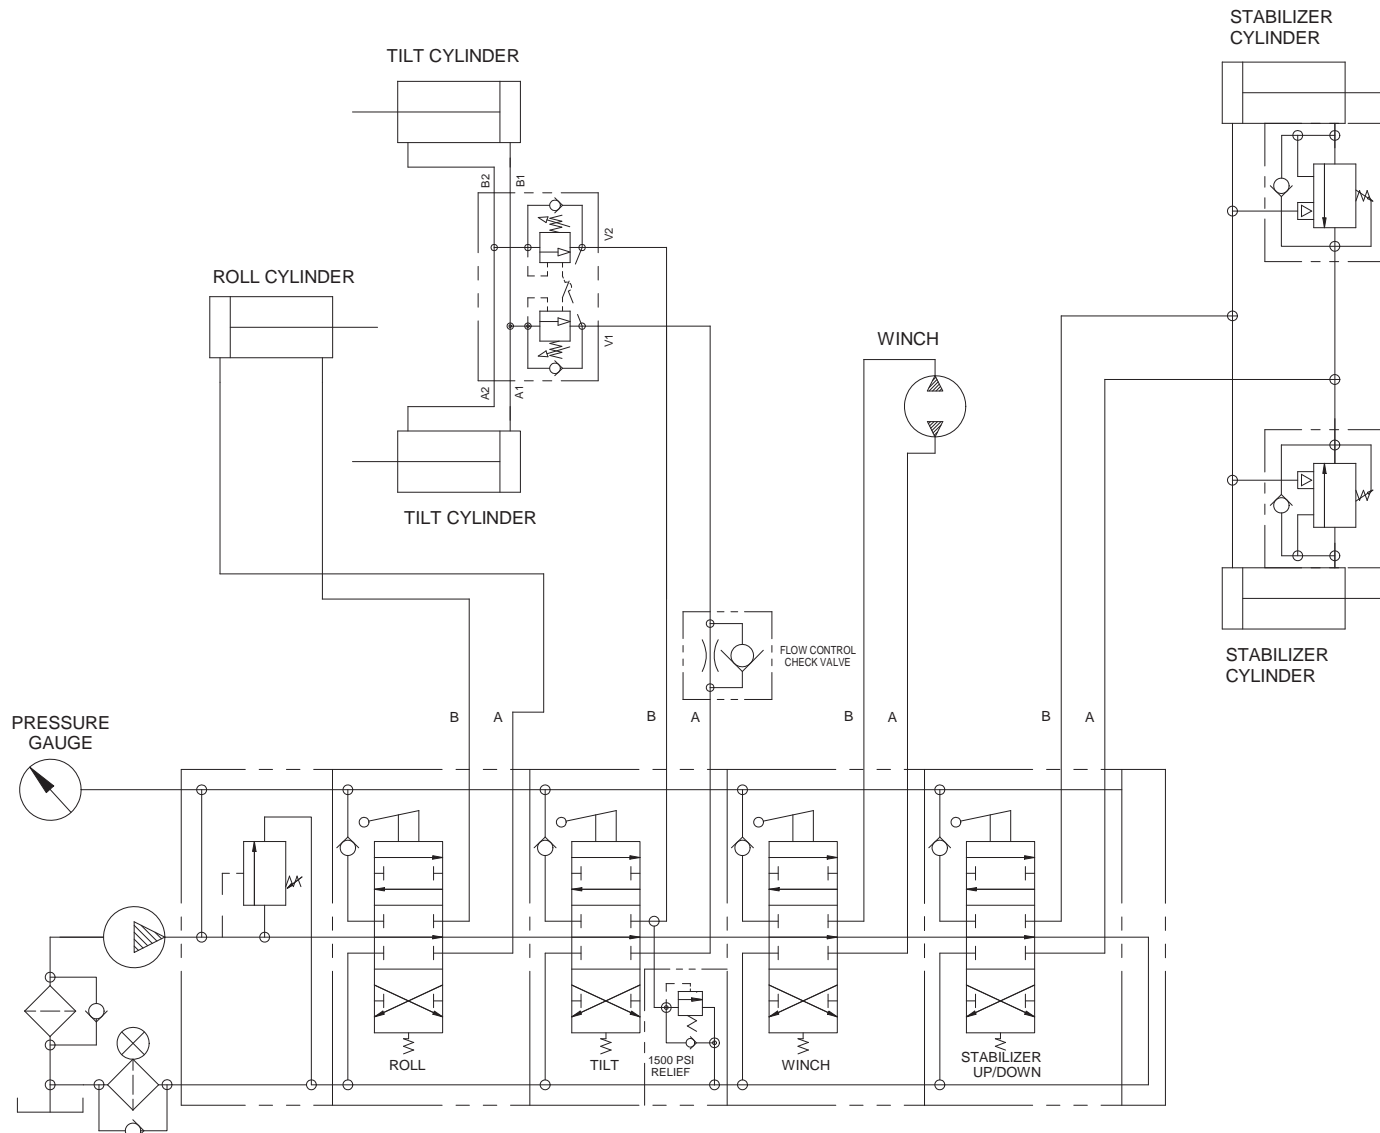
TILT CYLINDER

STABILIZER CYLINDER

B2
B1
V2
V1
A2
A1

ROLL CYLINDER

WINCH

TILT CYLINDER

FLOW CONTROL CHECK VALVE

STABILIZER CYLINDER

PRESSURE GAUGE

B A B A B A B A

ROLL
TILT
1500 PSI RELIEF
WINCH
STABILIZER UP/DOWN